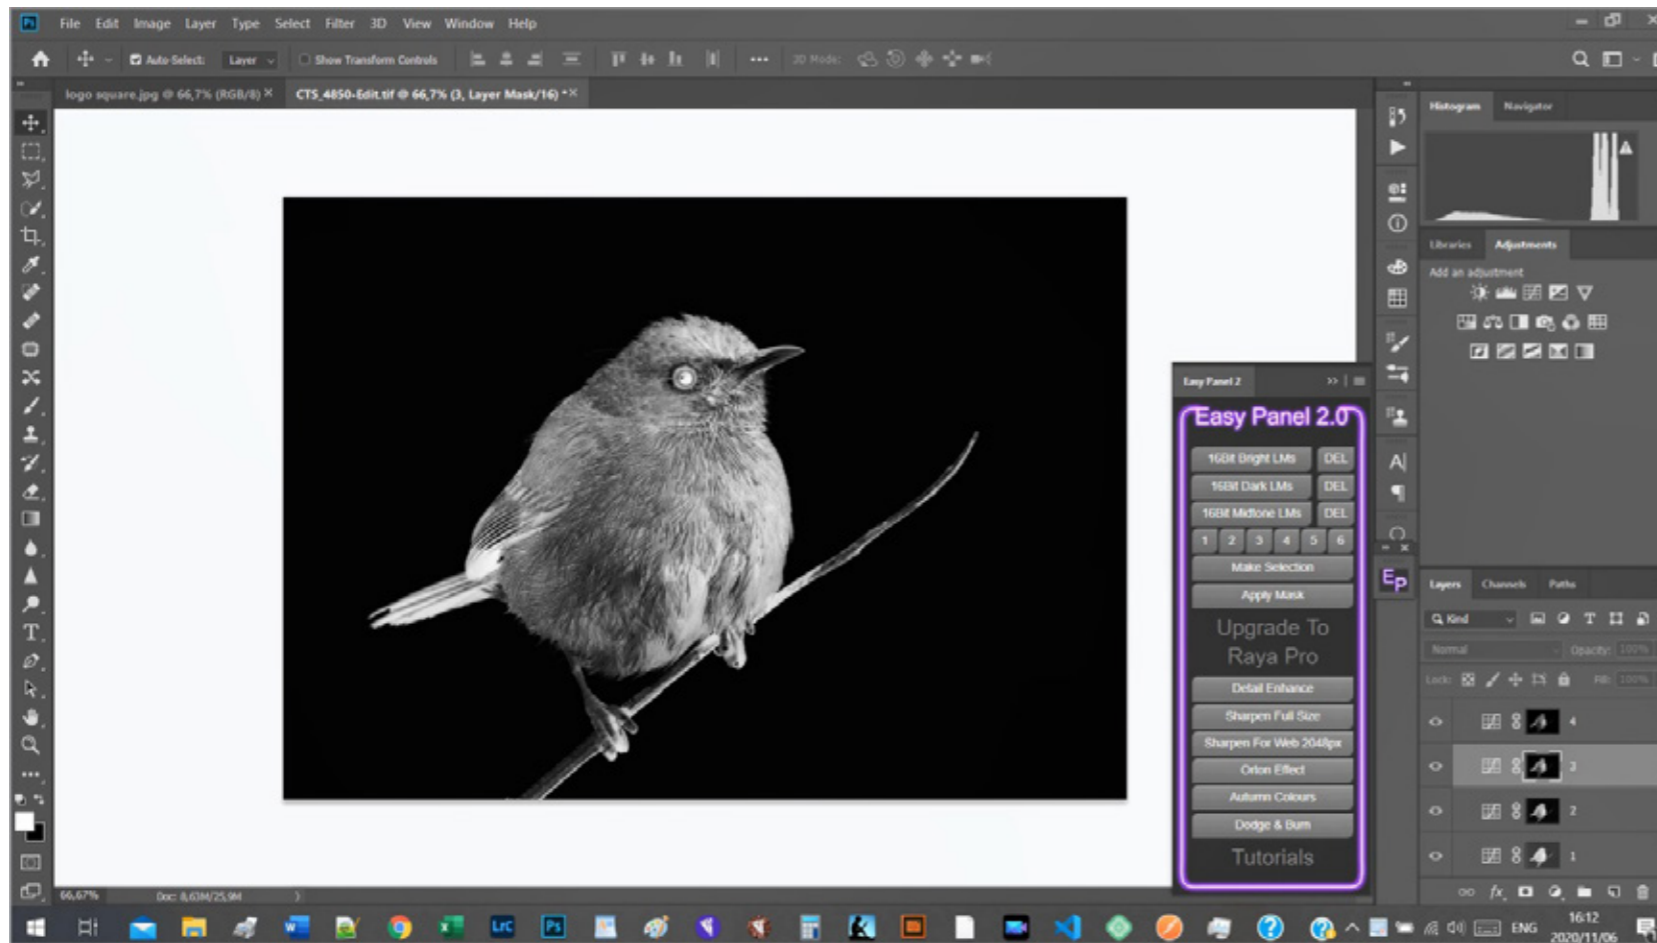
File Edit Image Layer Type Select Filter 3D View Window Help

Auto-Select: Layer Show Transform Controls

logo square.jpg @ 66,7% (RGB/8) × CTS_4850-Edit.tif @ 66,7% (3, Layer Mask/16) * ×

Histogram Navigator

Libraries Adjustments

Add an adjustment

Easy Panel 2

Easy Panel 2.0

16Bit Bright LMs DEL
16Bit Dark LMs DEL
16Bit Midtone LMs DEL
1 2 3 4 5 6
Make Selection
Apply Mask
Upgrade To Raya Pro
Detail Enhance
Sharpen Full Size
Sharpen For Web 2048px
Orton Effect
Autumn Colours
Dodge & Burn
Tutorials

Layers Channels Paths

Kind

Normal Opacity: 100%

Lock: Fill: 100%

4
3
2
1

66,67% Doc: 8,63M/25,9M

ENG 16:12 2020/11/06